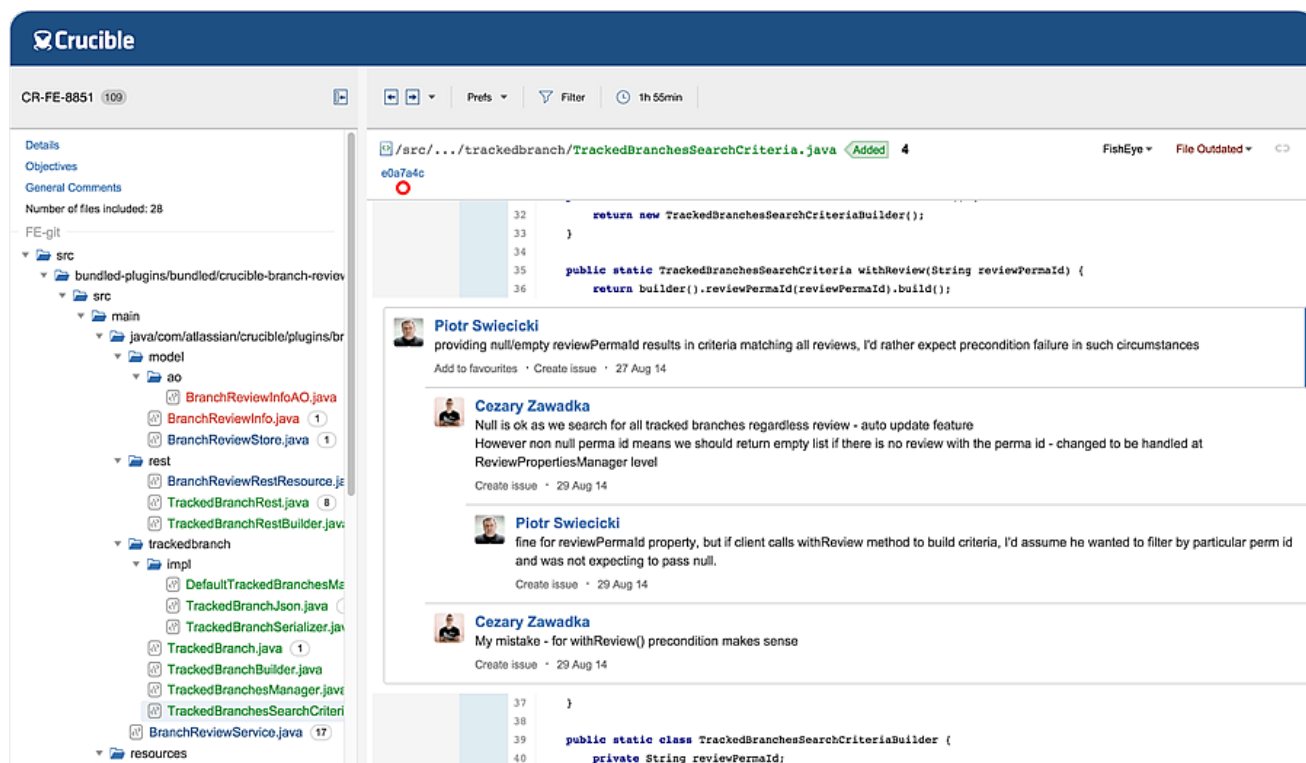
Crucible

CR-FE-8851 109

Details
Objectives
General Comments
Number of files included: 28
FE-git
src
bundled-plugins/bundled/crucible-branch-reviev
src
main
java/com/atlassian/crucible/plugins/br
model
ao
BranchReviewInfoAO.java
BranchReviewInfo.java 1
BranchReviewStore.java 1
rest
BranchReviewRestResource.ja
TrackedBranchRest.java 8
TrackedBranchRestBuilder.java
trackedbranch
impl
DefaultTrackedBranchesMa
TrackedBranchJson.java
TrackedBranchSerializer.jav
TrackedBranch.java 1
TrackedBranchBuilder.java
TrackedBranchesManager.java
TrackedBranchesSearchCriteri
BranchReviewService.java 17
resources

Prefs Filter 1h 55min

/src/.../trackedbranch/TrackedBranchesSearchCriteria.java Added 4
e0a7a4c
FishEye File Outdated

32 return new TrackedBranchesSearchCriteriaBuilder();
33 }
34
35 public static TrackedBranchesSearchCriteria withReview(String reviewPermaId) {
36 return builder().reviewPermaId(reviewPermaId).build();

Piotr Swiecicki
providing null/empty reviewPermaId results in criteria matching all reviews, I'd rather expect precondition failure in such circumstances
Add to favourites · Create issue · 27 Aug 14

Cezary Zawadka
Null is ok as we search for all tracked branches regardless review - auto update feature
However non null perma id means we should return empty list if there is no review with the perma id - changed to be handled at ReviewPropertiesManager level
Create issue · 29 Aug 14

Piotr Swiecicki
fine for reviewPermaId property, but if client calls withReview method to build criteria, I'd assume he wanted to filter by particular perm id and was not expecting to pass null.
Create issue · 29 Aug 14

Cezary Zawadka
My mistake - for withReview() precondition makes sense
Create issue · 29 Aug 14

37 }
38
39 public static class TrackedBranchesSearchCriteriaBuilder {
40 private String reviewPermaId;